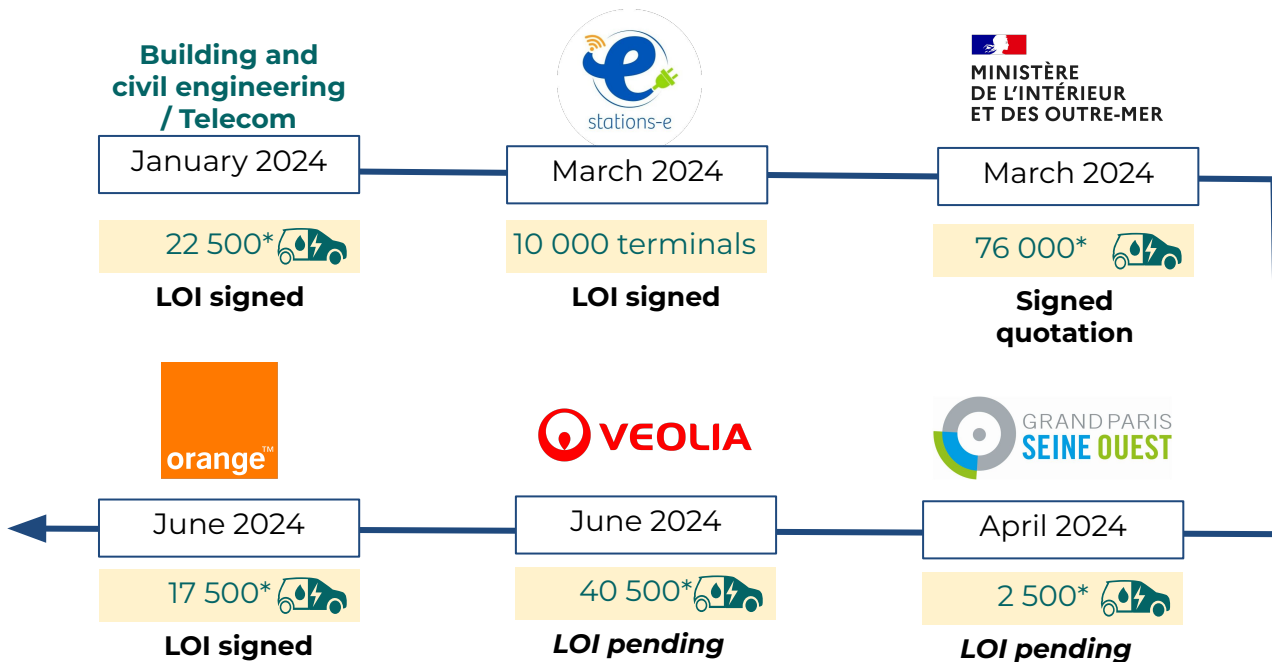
Building and civil engineering / Telecom

January 2024

22 500*

LOI signed

stations-e

March 2024

10 000 terminals

LOI signed

MINISTÈRE DE L'INTÉRIEUR ET DES OUTRE-MER

March 2024

76 000*

Signed quotation

orange™

June 2024

17 500*

LOI signed

VEOLIA

June 2024

40 500*

LOI pending

GRAND PARIS SEINE OUEST

April 2024

2 500*

LOI pending